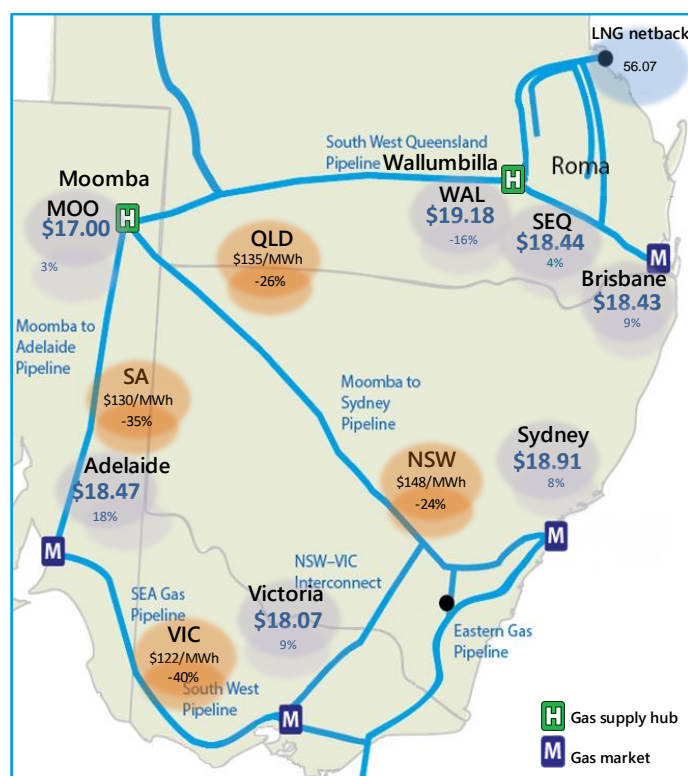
LNG netback
56.07

South West Queensland Pipeline

Wallumbilla

Roma

Moomba

MOO
$17.00
3%

H

QLD
$135/MWh
-26%

WAL
$19.18
-16%

SEQ
$18.44
4%

M

Brisbane
$18.43
9%

Moomba to Adelaide Pipeline

SA
$130/MWh
-35%

Moomba to Sydney Pipeline

Sydney
$18.91
8%

Adelaide
$18.47
18%

NSW
$148/MWh
-24%

M

M

NSW–VIC Interconnect

SEA Gas Pipeline

Victoria
$18.07
9%

VIC
$122/MWh
-40%

South West Pipeline

Eastern Gas Pipeline

M

H Gas supply hub

M Gas market